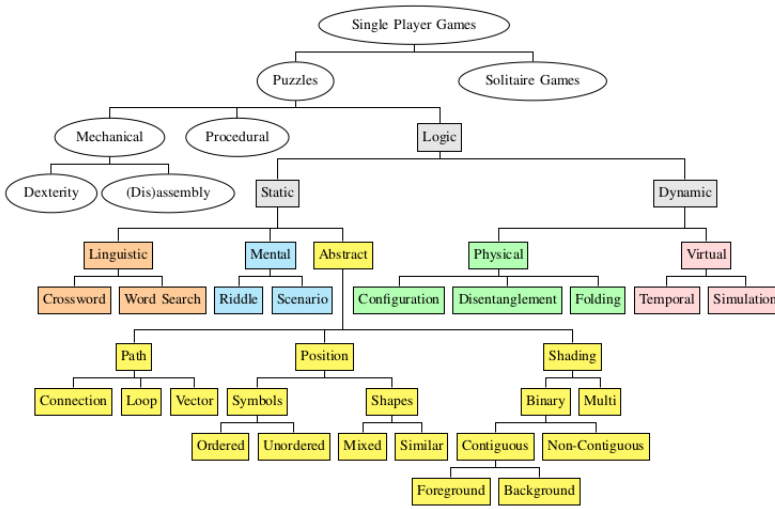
Single Player Games

Puzzles

Solitaire Games

Mechanical

Procedural

Logic

Dexterity

(Dis)assembly

Static

Dynamic

Linguistic

Mental

Abstract

Physical

Virtual

Crossword

Word Search

Riddle

Scenario

Configuration

Disentanglement

Folding

Temporal

Simulation

Path

Position

Shading

Connection

Loop

Vector

Symbols

Shapes

Binary

Multi

Ordered

Unordered

Mixed

Similar

Contiguous

Non-Contiguous

Foreground

Background